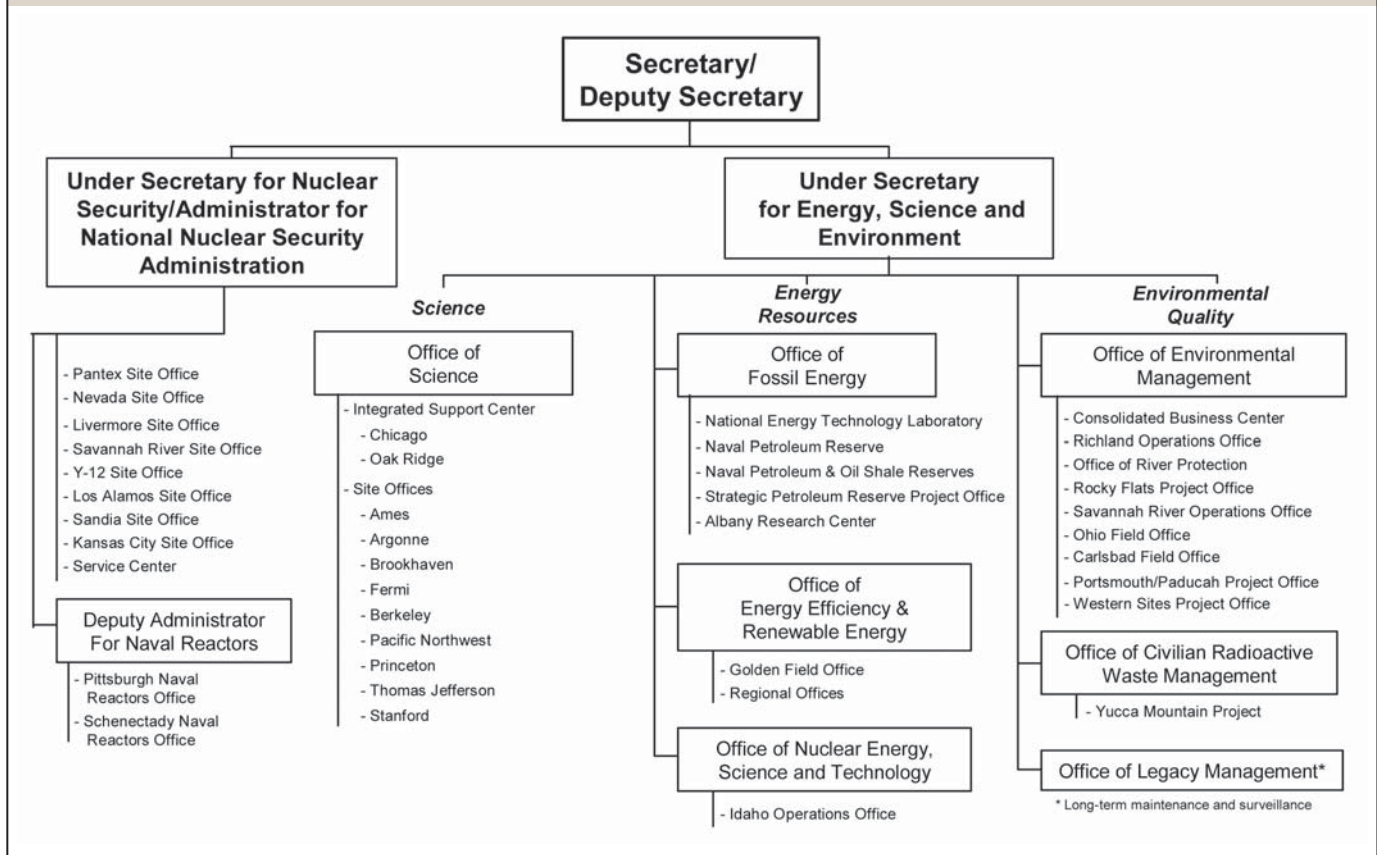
Secretary/
Deputy Secretary

Under Secretary for Nuclear Security/Administrator for National Nuclear Security Administration

- Pantex Site Office
- Nevada Site Office
- Livermore Site Office
- Savannah River Site Office
- Y-12 Site Office
- Los Alamos Site Office
- Sandia Site Office
- Kansas City Site Office
- Service Center

Deputy Administrator For Naval Reactors

- Pittsburgh Naval Reactors Office
- Schenectady Naval Reactors Office

Under Secretary for Energy, Science and Environment

Science

Office of Science

- Integrated Support Center
- Chicago
- Oak Ridge
- Site Offices
- Ames
- Argonne
- Brookhaven
- Fermi
- Berkeley
- Pacific Northwest
- Princeton
- Thomas Jefferson
- Stanford

Energy Resources

Office of Fossil Energy

- National Energy Technology Laboratory
- Naval Petroleum Reserve
- Naval Petroleum & Oil Shale Reserves
- Strategic Petroleum Reserve Project Office
- Albany Research Center

Office of Energy Efficiency & Renewable Energy

- Golden Field Office
- Regional Offices

Office of Nuclear Energy, Science and Technology

- Idaho Operations Office

Environmental Quality

Office of Environmental Management

- Consolidated Business Center
- Richland Operations Office
- Office of River Protection
- Rocky Flats Project Office
- Savannah River Operations Office
- Ohio Field Office
- Carlsbad Field Office
- Portsmouth/Paducah Project Office
- Western Sites Project Office

Office of Civilian Radioactive Waste Management

- Yucca Mountain Project

Office of Legacy Management*

* Long-term maintenance and surveillance